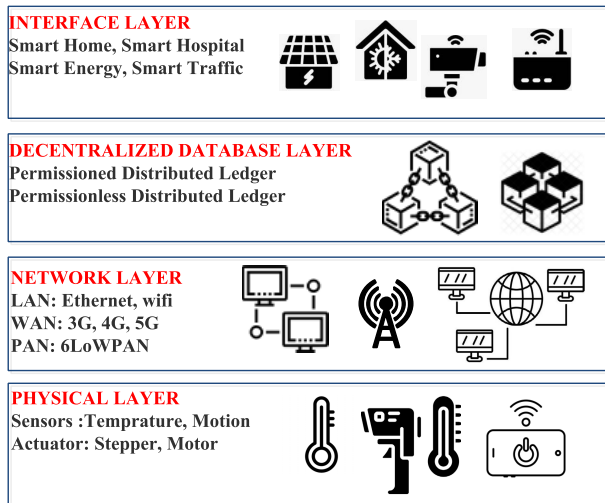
INTERFACE LAYER
Smart Home, Smart Hospital
Smart Energy, Smart Traffic

DECENTRALIZED DATABASE LAYER
Permissioned Distributed Ledger
Permissionless Distributed Ledger

NETWORK LAYER
LAN: Ethernet, wifi
WAN: 3G, 4G, 5G
PAN: 6LoWPAN

PHYSICAL LAYER
Sensors :Temprature, Motion
Actuator: Stepper, Motor